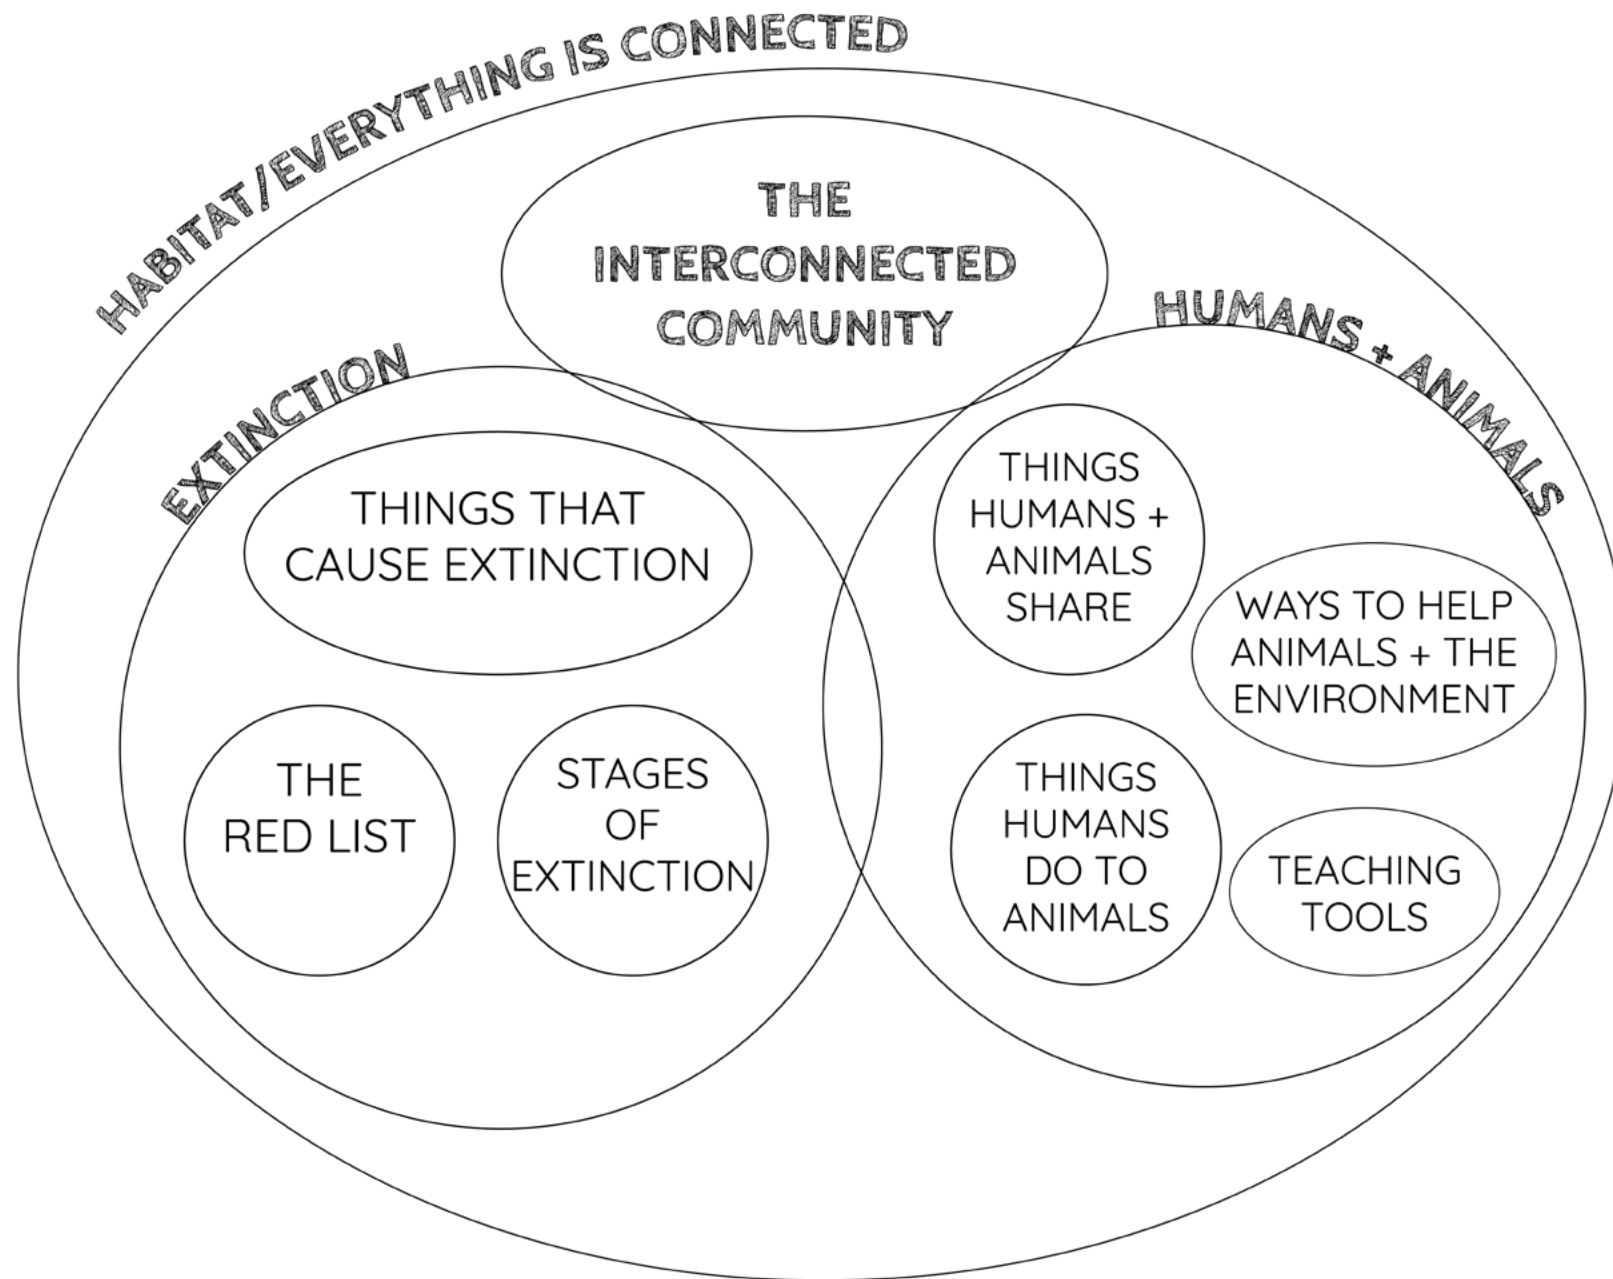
HABITAT/EVERYTHING IS CONNECTED

THE INTERCONNECTED COMMUNITY

EXTINCTION

THINGS THAT CAUSE EXTINCTION

THE RED LIST

STAGES OF EXTINCTION

HUMANS + ANIMALS

THINGS HUMANS + ANIMALS SHARE

WAYS TO HELP ANIMALS + THE ENVIRONMENT

THINGS HUMANS DO TO ANIMALS

TEACHING TOOLS